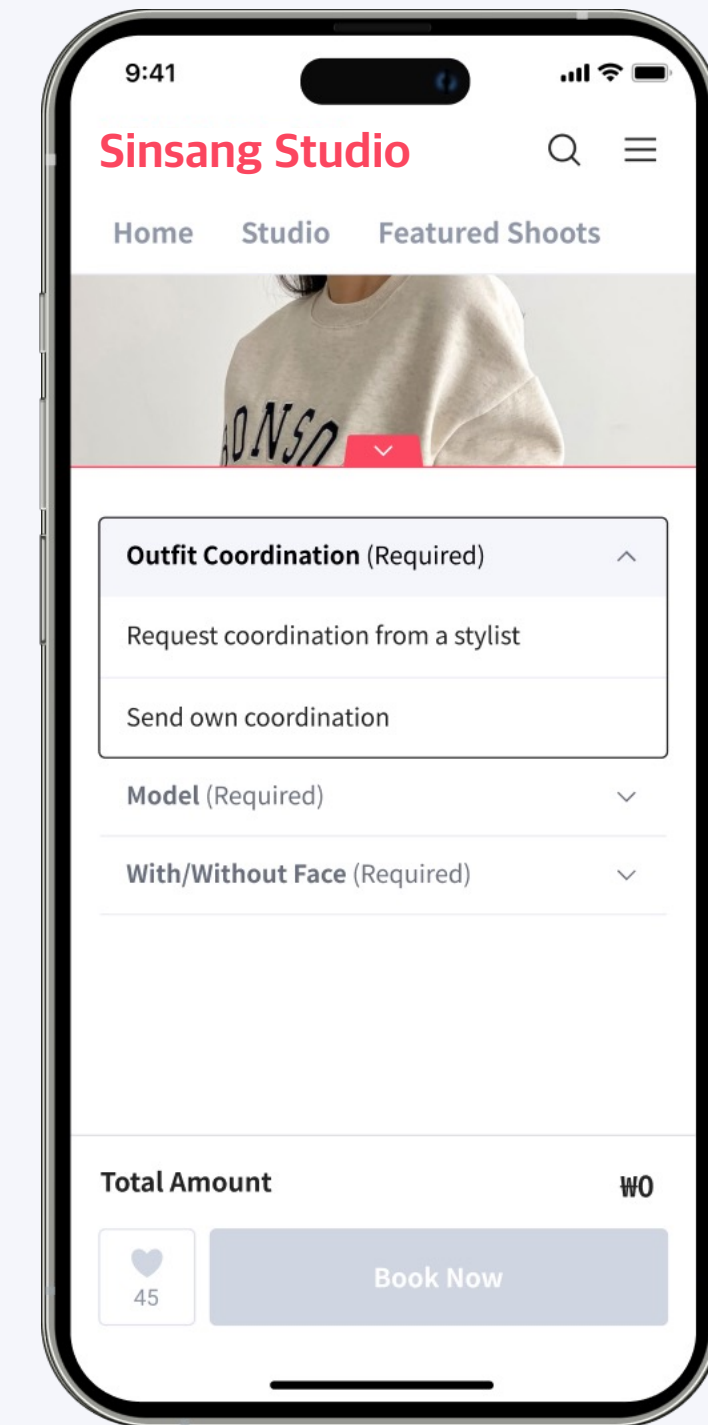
9:41

Sinsang Studio

Home Studio Featured Shoots

ONSO

Outfit Coordination (Required)

Request coordination from a stylist

Send own coordination

Model (Required)

With/Without Face (Required)

Total Amount ₩0

45

Book Now